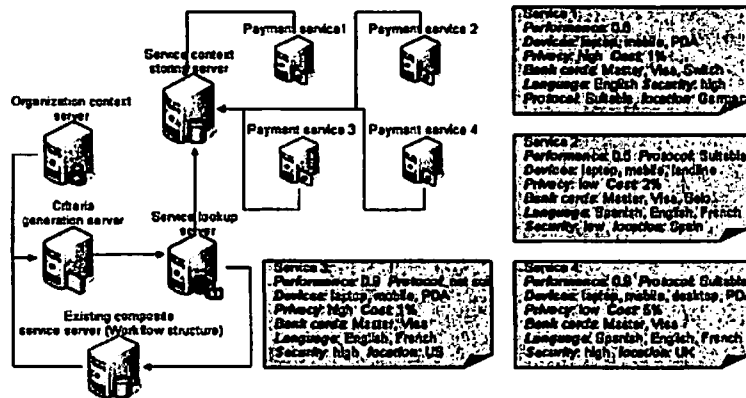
Payment service1

Payment service 2

Service context storing server

Payment service 3

Payment service 4

Organization context server

Criteria generation server

Service lookup server

Existing composite service server (Workflow structure)

Service 1:
Performance: 0.8
Devices: laptop, mobile, PDA
Privacy: high Cost: 1%
Bank cards: Master, Visa, Switch
Language: English Security: high
Protocol: Suitable, location: Germa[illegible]

Service 2:
Performance: 0.8 Protocol: Suitable
Devices: laptop, mobile, landline
Privacy: low Cost: 2%
Bank cards: Master, Visa, Solo
Language: Spanish, English, French
Security: low, location: Spain

Service 3:
Performance: 0.8 Protocol: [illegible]
Devices: laptop, mobile, PDA
Privacy: high Cost: 3%
Bank cards: Master, Visa
Language: English, French
Security: high, location: US

Service 4:
Performance: 0.8 Protocol: Suitable
Devices: laptop, mobile, desktop, PDA
Privacy: low Cost: 5%
Bank cards: Master, Visa
Language: Spanish, English, French
Security: high, location: UK